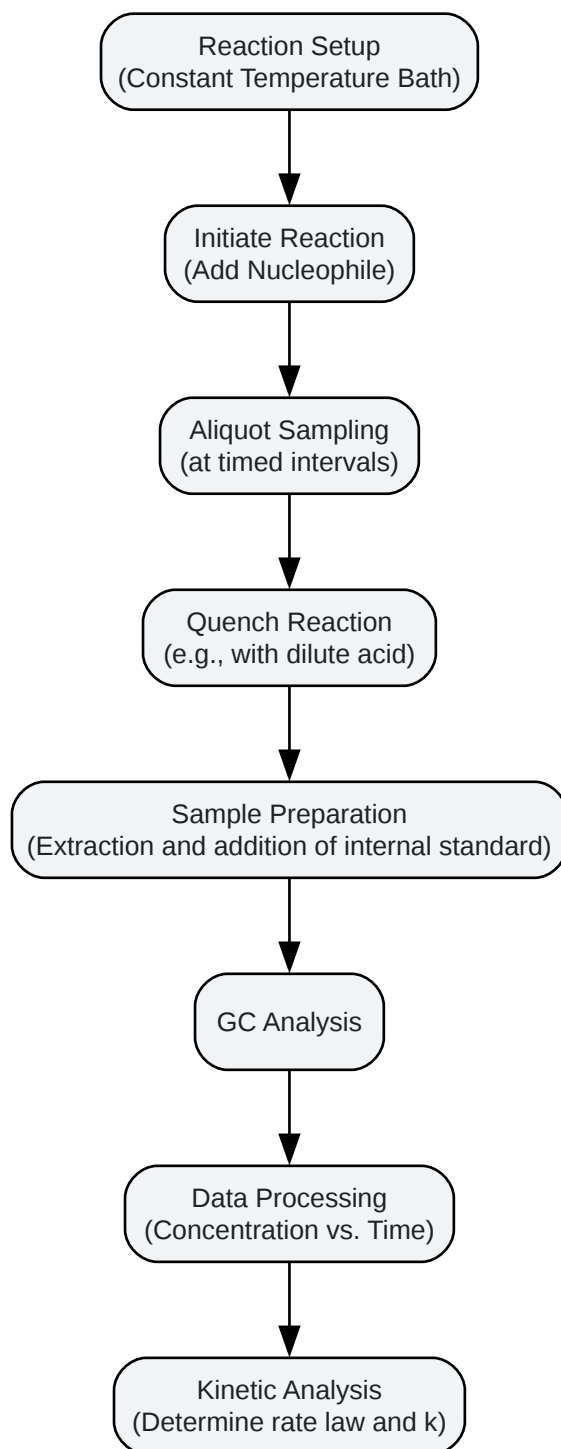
Reaction Setup
(Constant Temperature Bath)

Initiate Reaction
(Add Nucleophile)

Aliquot Sampling
(at timed intervals)

Quench Reaction
(e.g., with dilute acid)

Sample Preparation
(Extraction and addition of internal standard)

GC Analysis

Data Processing
(Concentration vs. Time)

Kinetic Analysis
(Determine rate law and k)